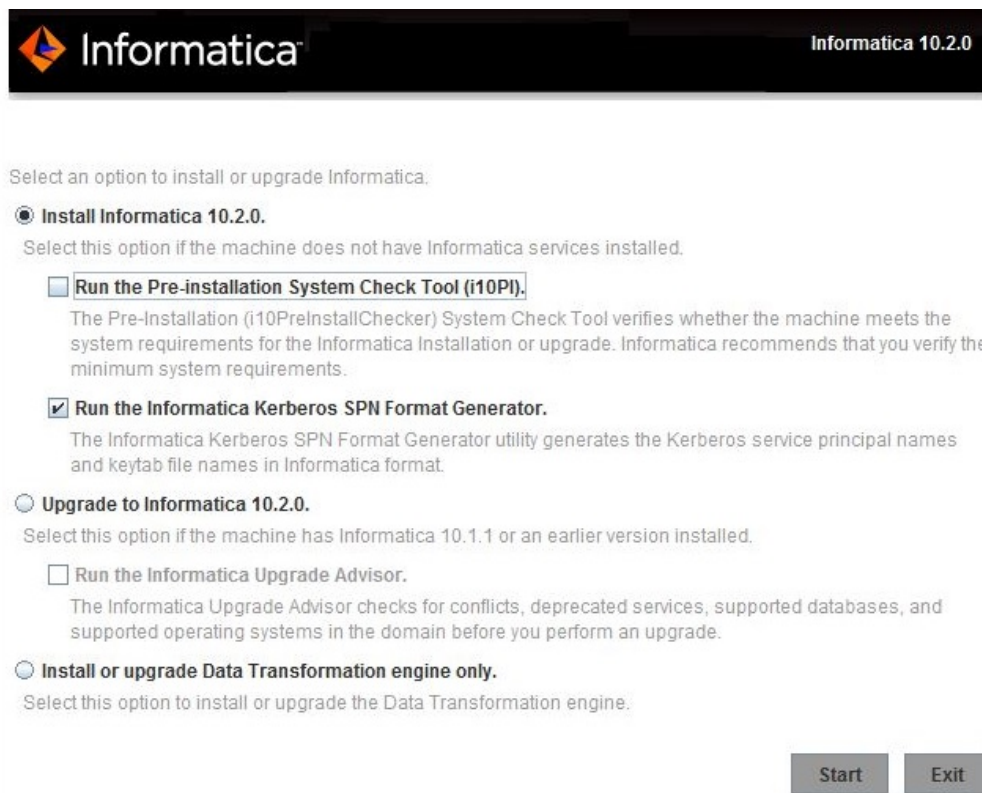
Informatica

Informatica 10.2.0

Select an option to install or upgrade Informatica.

Install Informatica 10.2.0.

Select this option if the machine does not have Informatica services installed.

Run the Pre-installation System Check Tool (i10PI).

The Pre-Installation (i10PreInstallChecker) System Check Tool verifies whether the machine meets the system requirements for the Informatica Installation or upgrade. Informatica recommends that you verify the minimum system requirements.

Run the Informatica Kerberos SPN Format Generator.

The Informatica Kerberos SPN Format Generator utility generates the Kerberos service principal names and keytab file names in Informatica format.

Upgrade to Informatica 10.2.0.

Select this option if the machine has Informatica 10.1.1 or an earlier version installed.

Run the Informatica Upgrade Advisor.

The Informatica Upgrade Advisor checks for conflicts, deprecated services, supported databases, and supported operating systems in the domain before you perform an upgrade.

Install or upgrade Data Transformation engine only.

Select this option to install or upgrade the Data Transformation engine.

Start

Exit